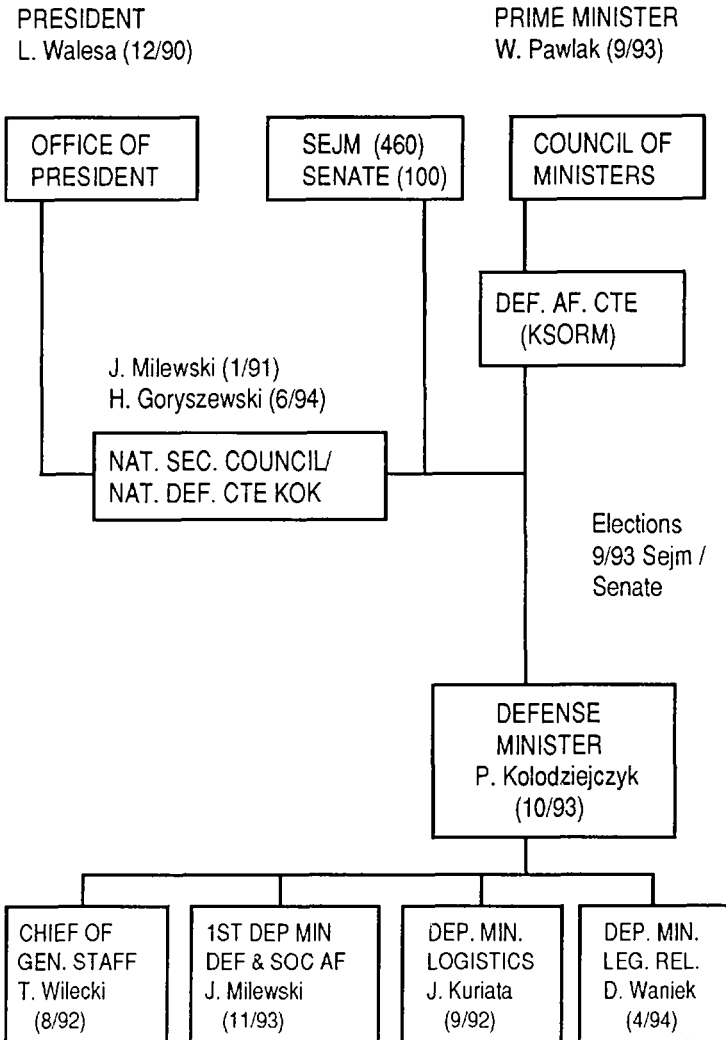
PRESIDENT
L. Walesa (12/90)

PRIME MINISTER
W. Pawlak (9/93)

OFFICE OF PRESIDENT

SEJM (460)
SENATE (100)

COUNCIL OF MINISTERS

DEF. AF. CTE (KSORM)

J. Milewski (1/91)
H. Goryszewski (6/94)

NAT. SEC. COUNCIL/ NAT. DEF. CTE KOK

Elections
9/93 Sejm / Senate

DEFENSE MINISTER
P. Kolodziejczyk
(10/93)

CHIEF OF GEN. STAFF
T. Wilecki
(8/92)

1ST DEP MIN DEF & SOC AF
J. Milewski
(11/93)

DEP. MIN. LOGISTICS
J. Kuriata
(9/92)

DEP. MIN. LEG. REL.
D. Waniek
(4/94)